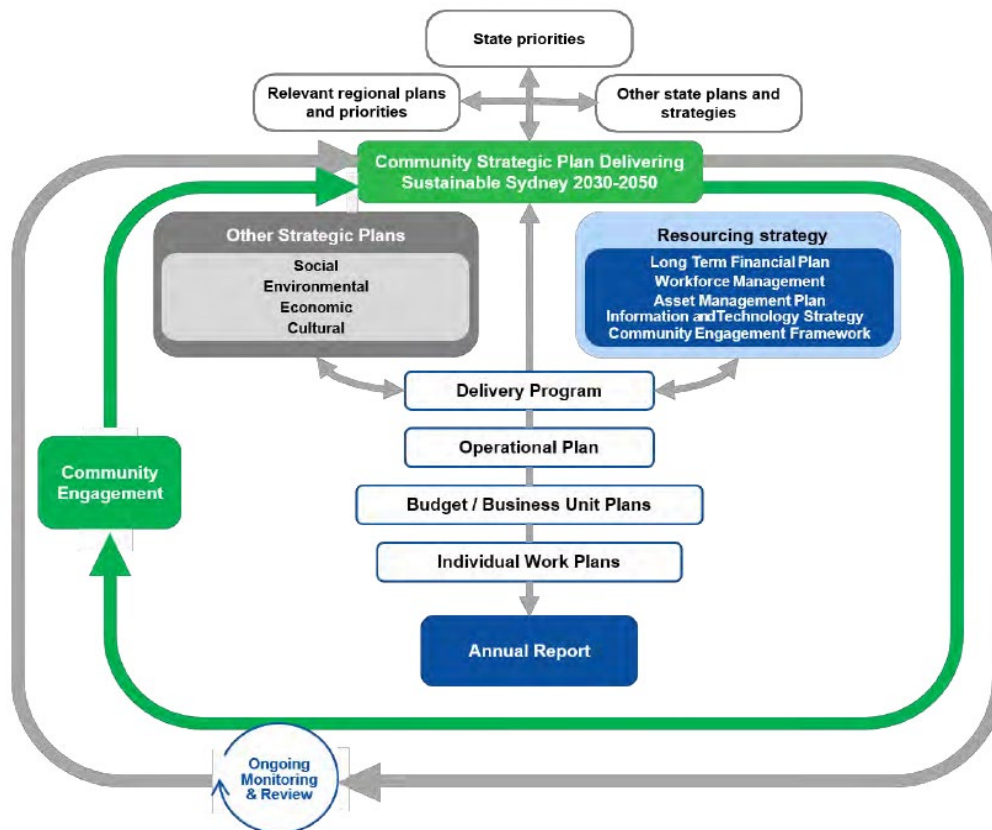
State priorities

Relevant regional plans and priorities

Other state plans and strategies

Community Strategic Plan Delivering Sustainable Sydney 2030-2050

Other Strategic Plans
Social
Environmental
Economic
Cultural

Resourcing strategy
Long Term Financial Plan
Workforce Management
Asset Management Plan
Information andTechnology Strategy
Community Engagement Framework

Delivery Program

Operational Plan

Budget / Business Unit Plans

Individual Work Plans

Annual Report

Community Engagement

Ongoing Monitoring & Review